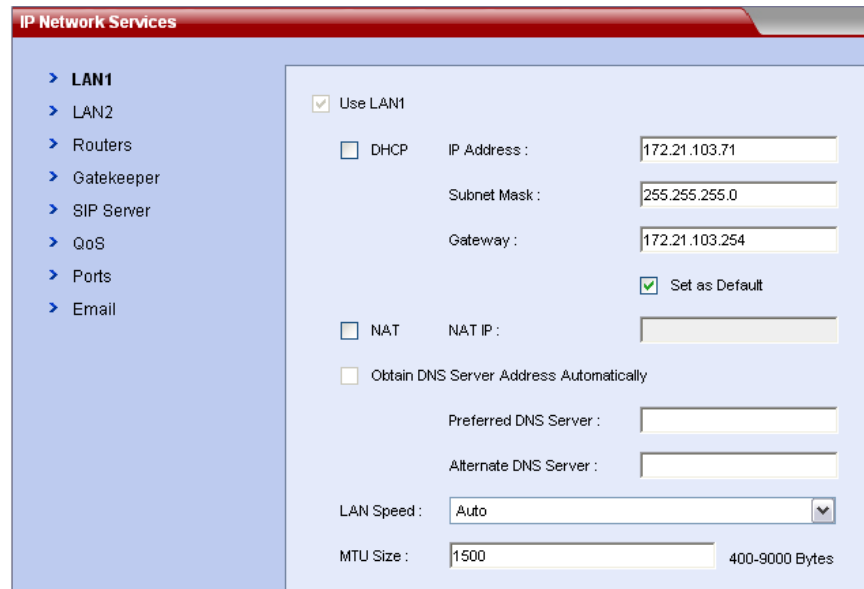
IP Network Services

> LAN1
> LAN2
> Routers
> Gatekeeper
> SIP Server
> QoS
> Ports
> Email

Use LAN1

DHCP IP Address : 172.21.103.71

Subnet Mask : 255.255.255.0

Gateway : 172.21.103.254

Set as Default

NAT NAT IP :

Obtain DNS Server Address Automatically

Preferred DNS Server :

Alternate DNS Server :

LAN Speed : Auto

MTU Size : 1500 400-9000 Bytes